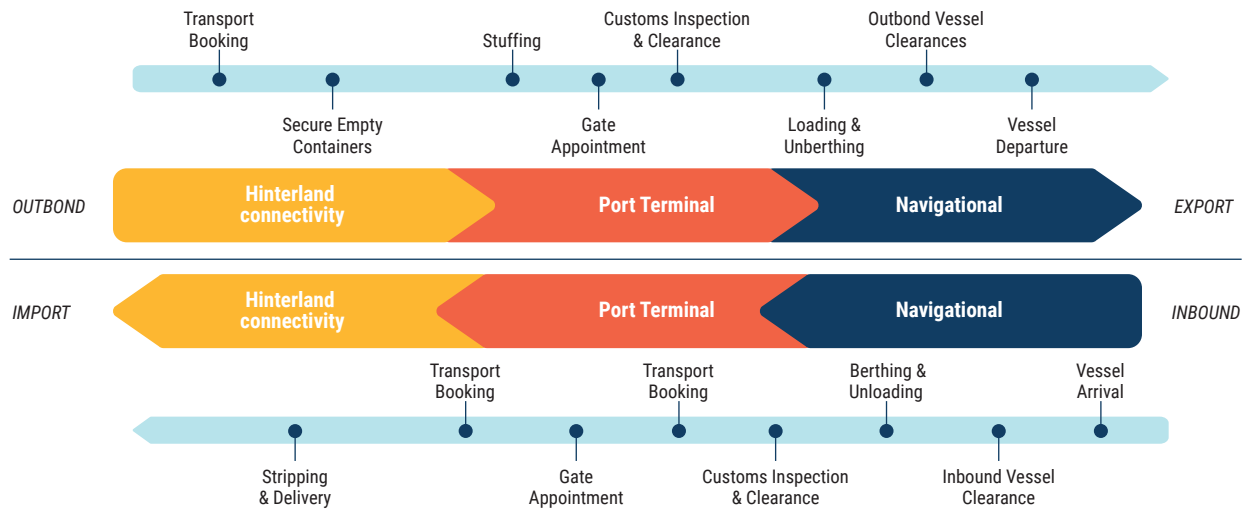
Transport Booking

Secure Empty Containers

Stuffing

Gate Appointment

Customs Inspection & Clearance

Loading & Unberthing

Outbond Vessel Clearances

Vessel Departure

OUTBOND

Hinterland connectivity

Port Terminal

Navigational

EXPORT

IMPORT

Hinterland connectivity

Port Terminal

Navigational

INBOUND

Transport Booking

Transport Booking

Berthing & Unloading

Vessel Arrival

Stripping & Delivery

Gate Appointment

Customs Inspection & Clearance

Inbound Vessel Clearance